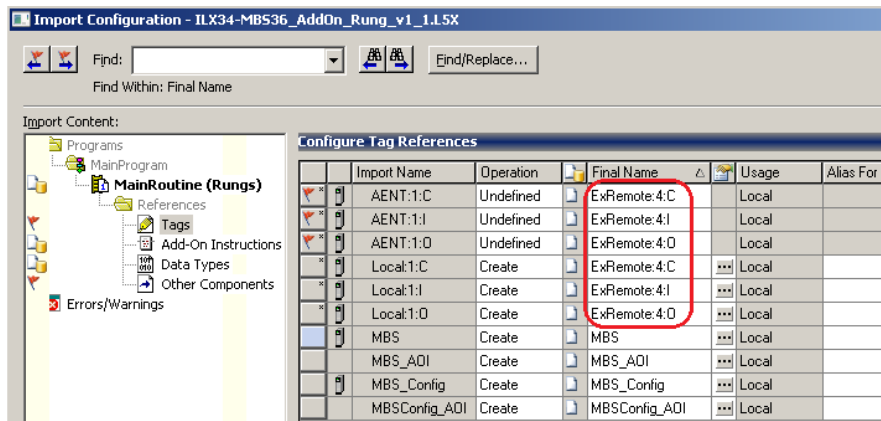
Import Configuration - ILX34-MBS36_AddOn_Rung_v1_1.L5X

Find:

Find/Replace...

Find Within: Final Name

Import Content:

Programs
MainProgram
MainRoutine (Rungs)
References
Tags
Add-On Instructions
Data Types
Other Components
Errors/Warnings

Configure Tag References

| | | Import Name | Operation | | Final Name | | Usage | Alias For |
|---|---|---|---|---|---|---|---|---|
| | | AENT:1:C | Undefined | | ExRemote:4:C | | Local | |
| | | AENT:1:I | Undefined | | ExRemote:4:I | | Local | |
| | | AENT:1:O | Undefined | | ExRemote:4:O | | Local | |
| | | Local:1:C | Create | | ExRemote:4:C | ... | Local | |
| | | Local:1:I | Create | | ExRemote:4:I | ... | Local | |
| | | Local:1:O | Create | | ExRemote:4:O | ... | Local | |
| | | MBS | Create | | MBS | ... | Local | |
| | | MBS_AOI | Create | | MBS_AOI | ... | Local | |
| | | MBS_Config | Create | | MBS_Config | ... | Local | |
| | | MBSConfig_AOI | Create | | MBSConfig_AOI | ... | Local | |